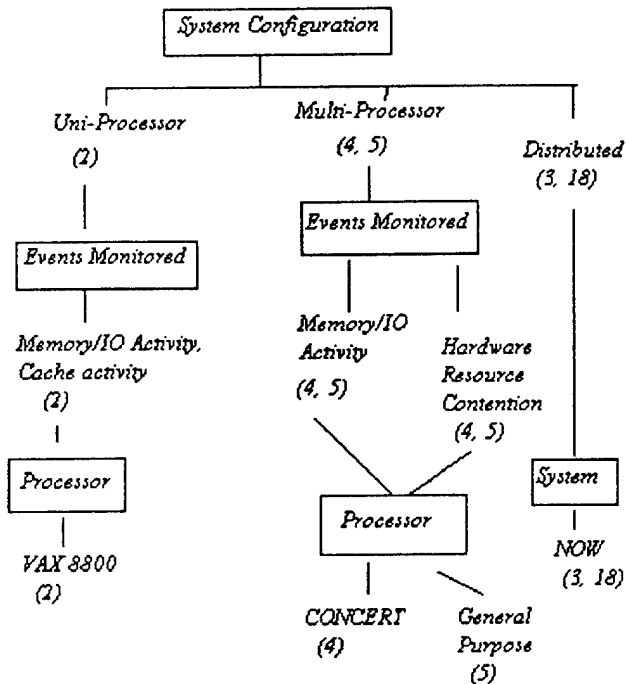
System Configuration

Uni-Processor
(2)

Events Monitored

Memory/IO Activity, Cache activity
(2)

Processor

VAX 8800
(2)

Multi-Processor
(4, 5)

Events Monitored

Memory/IO Activity
(4, 5)

Hardware Resource Contention
(4, 5)

Processor

CONCERT
(4)

General Purpose
(5)

Distributed
(3, 18)

System

NOW
(3, 18)